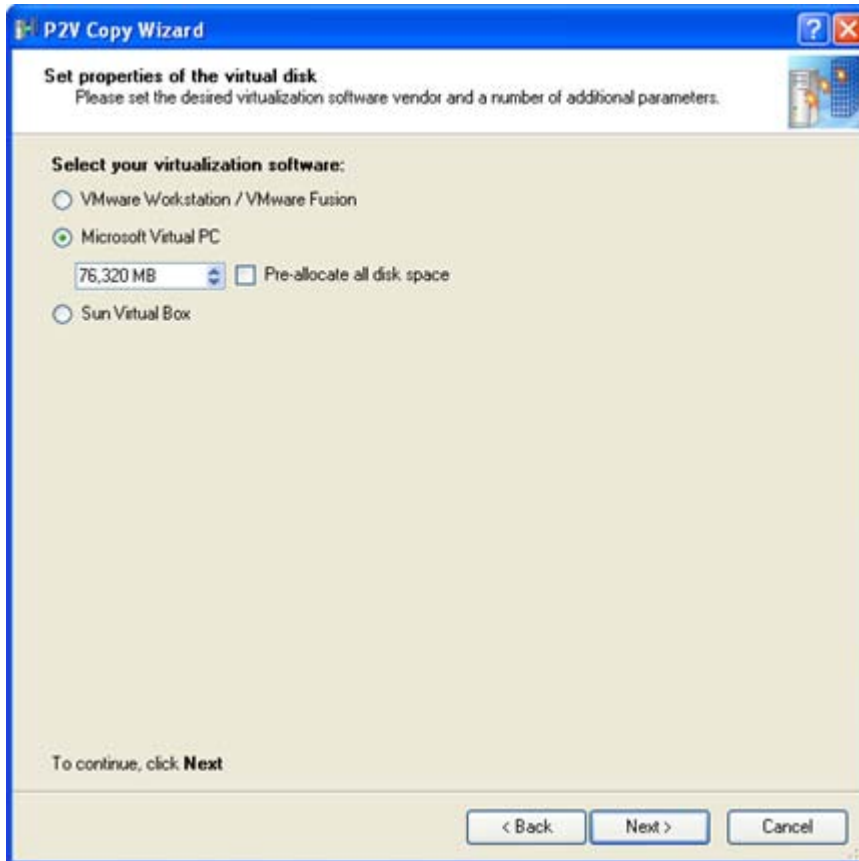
P2V Copy Wizard

Set properties of the virtual disk
Please set the desired virtualization software vendor and a number of additional parameters.

Select your virtualization software:

VMware Workstation / VMware Fusion

Microsoft Virtual PC

76,320 MB

Pre-allocate all disk space

Sun Virtual Box

To continue, click **Next**

< Back

Next >

Cancel